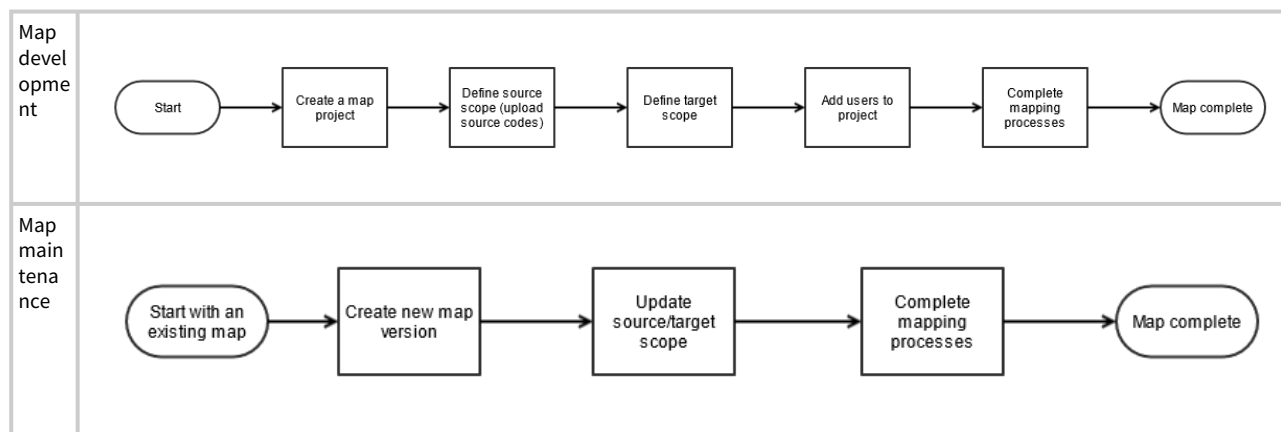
| | |
|---|---|
| Map development | Start → Create a map project → Define source scope (upload source codes) → Define target scope → Add users to project → Complete mapping processes → Map complete |
| Map maintenance | Start with an existing map → Create new map version → Update source/target scope → Complete mapping processes → Map complete |